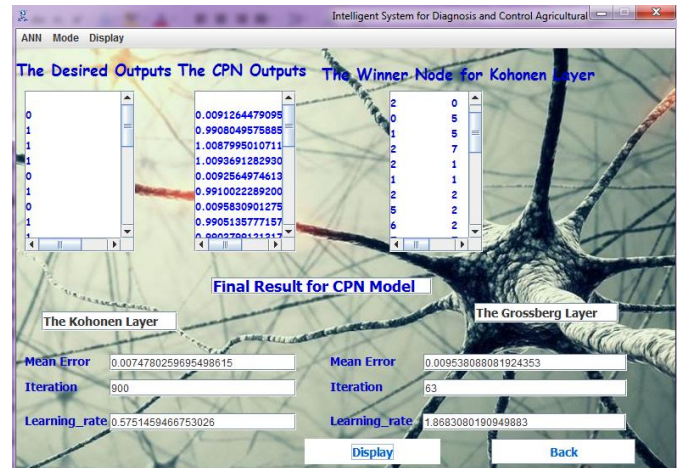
Intelligent System for Diagnosis and Control Agricultural

ANN Mode Display

The Desired Outputs The CPN Outputs

The Winner Node for Kohonen Layer

0
1
1
1
0
1
0
1

0.0091264479095
0.9908049575885
1.0087995010711
1.0093691282930
0.0092564974613
0.9910022289200
0.0095830901275
0.9905135777157
0.9903709131317

| | |
|---|---|
| 2 | 0 |
| 0 | 5 |
| 1 | 5 |
| 2 | 7 |
| 2 | 1 |
| 1 | 1 |
| 1 | 2 |
| 5 | 2 |
| 6 | 2 |

Final Result for CPN Model

The Kohonen Layer

The Grossberg Layer

Mean Error 0.0074780259695498615

Mean Error 0.009538088081924353

Iteration 900

Iteration 63

Learning_rate 0.5751459466753026

Learning_rate 1.8683080190949883

Display

Back